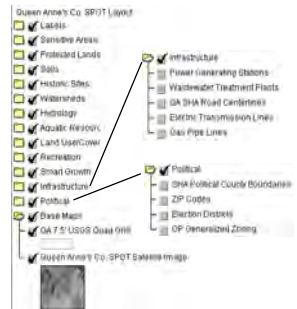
Queen Anne's Co. SPOT Layout
Labels
Sensitive Areas
Protected Lands
Soils
Historic Sites
Watersheds
Hydrology
Aquatic Resourc.
Land Use/Cover
Recreation
Smart Growth
Infrastructure
Political
Base Maps
QA 7.5' USGS Quad Grid
Queen Anne's Co. SPOT Satellite Image

Infrastructure
Power Generating Stations
Wastewater Treatment Plants
QA SHA Road Centerlines
Electric Transmission Lines
Gas Pipe Lines

Political
SHA Political County Boundaries
ZIP Codes
Election Districts
OP Generalized Zoning